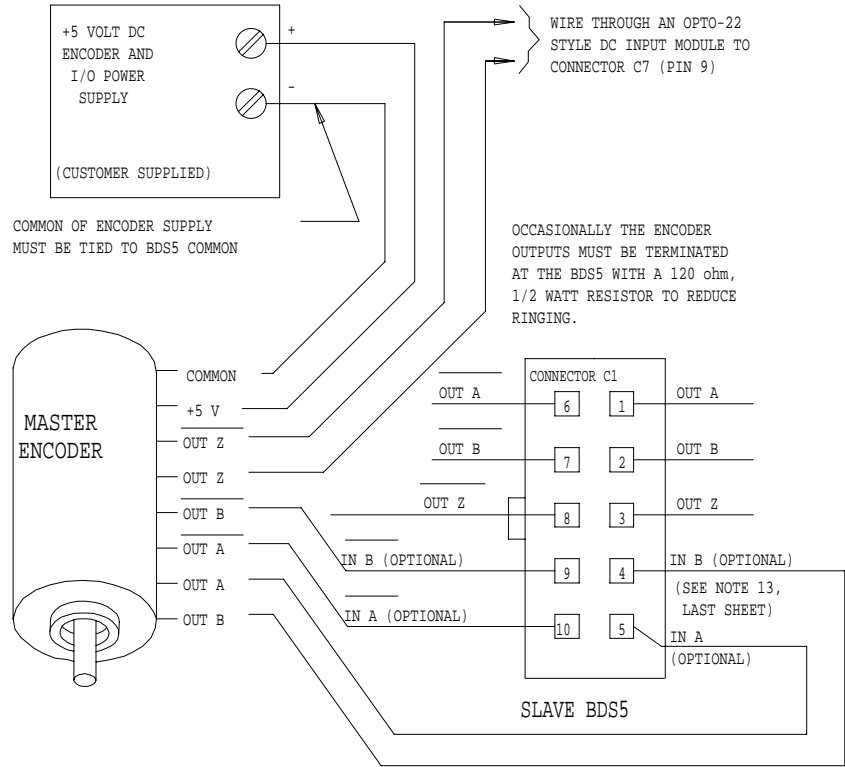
+5 VOLT DC ENCODER AND I/O POWER SUPPLY

(CUSTOMER SUPPLIED)

+

-

WIRE THROUGH AN OPTO-22 STYLE DC INPUT MODULE TO CONNECTOR C7 (PIN 9)

COMMON OF ENCODER SUPPLY MUST BE TIED TO BDS5 COMMON

OCCASIONALLY THE ENCODER OUTPUTS MUST BE TERMINATED AT THE BDS5 WITH A 120 ohm, 1/2 WATT RESISTOR TO REDUCE RINGING.

MASTER ENCODER

COMMON
+5 V
OUT Z
OUT Z
OUT B
OUT A
OUT A
OUT B

CONNECTOR C1

OUT A
OUT B
OUT Z
IN B (OPTIONAL)
IN A (OPTIONAL)

6
7
8
9
10

1
2
3
4
5

OUT A
OUT B
OUT Z
IN B (OPTIONAL)
(SEE NOTE 13, LAST SHEET)
IN A
(OPTIONAL)

SLAVE BDS5